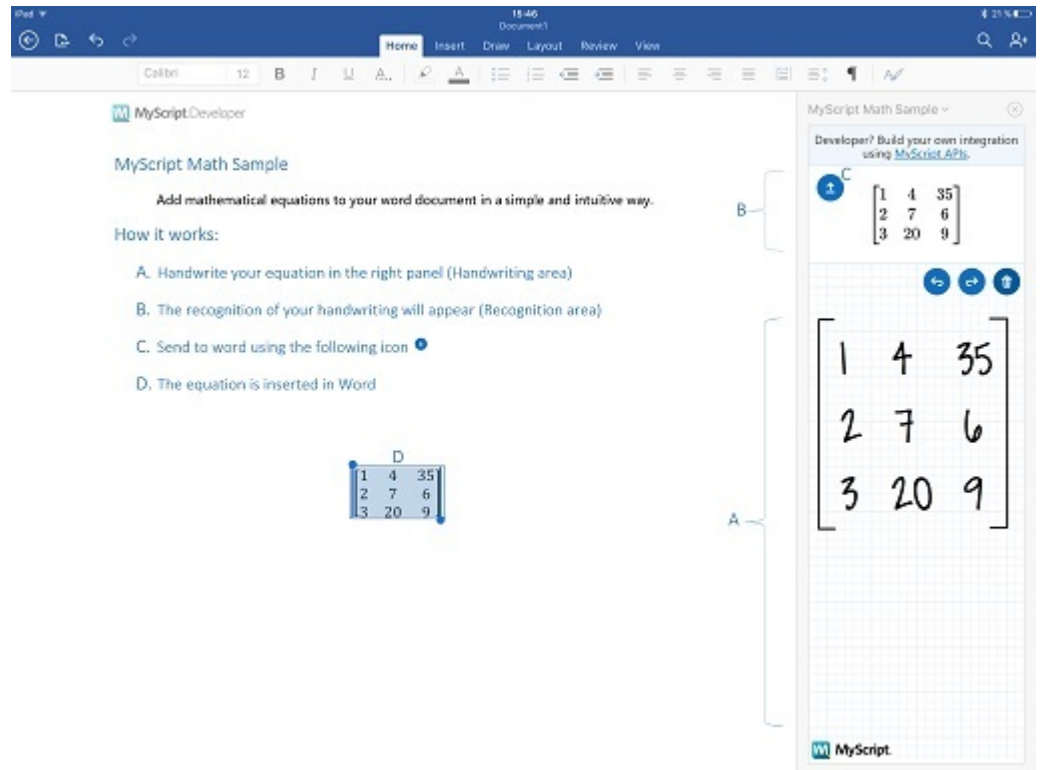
iPad
15:46
Document1
21 %

Home Insert Draw Layout Review View

Calibri 12 B I U A

MyScript Developer

MyScript Math Sample

Add mathematical equations to your word document in a simple and intuitive way.

How it works:

A. Handwrite your equation in the right panel (Handwriting area)

B. The recognition of your handwriting will appear (Recognition area)

C. Send to word using the following icon

D. The equation is inserted in Word

D

$\begin{bmatrix} 1 & 4 & 35 \\ 2 & 7 & 6 \\ 3 & 20 & 9 \end{bmatrix}$

B

A

MyScript Math Sample

Developer? Build your own integration using MyScript APIs.

C

$\begin{bmatrix} 1 & 4 & 35 \\ 2 & 7 & 6 \\ 3 & 20 & 9 \end{bmatrix}$

$\begin{bmatrix} 1 & 4 & 35 \\ 2 & 7 & 6 \\ 3 & 20 & 9 \end{bmatrix}$

MyScript